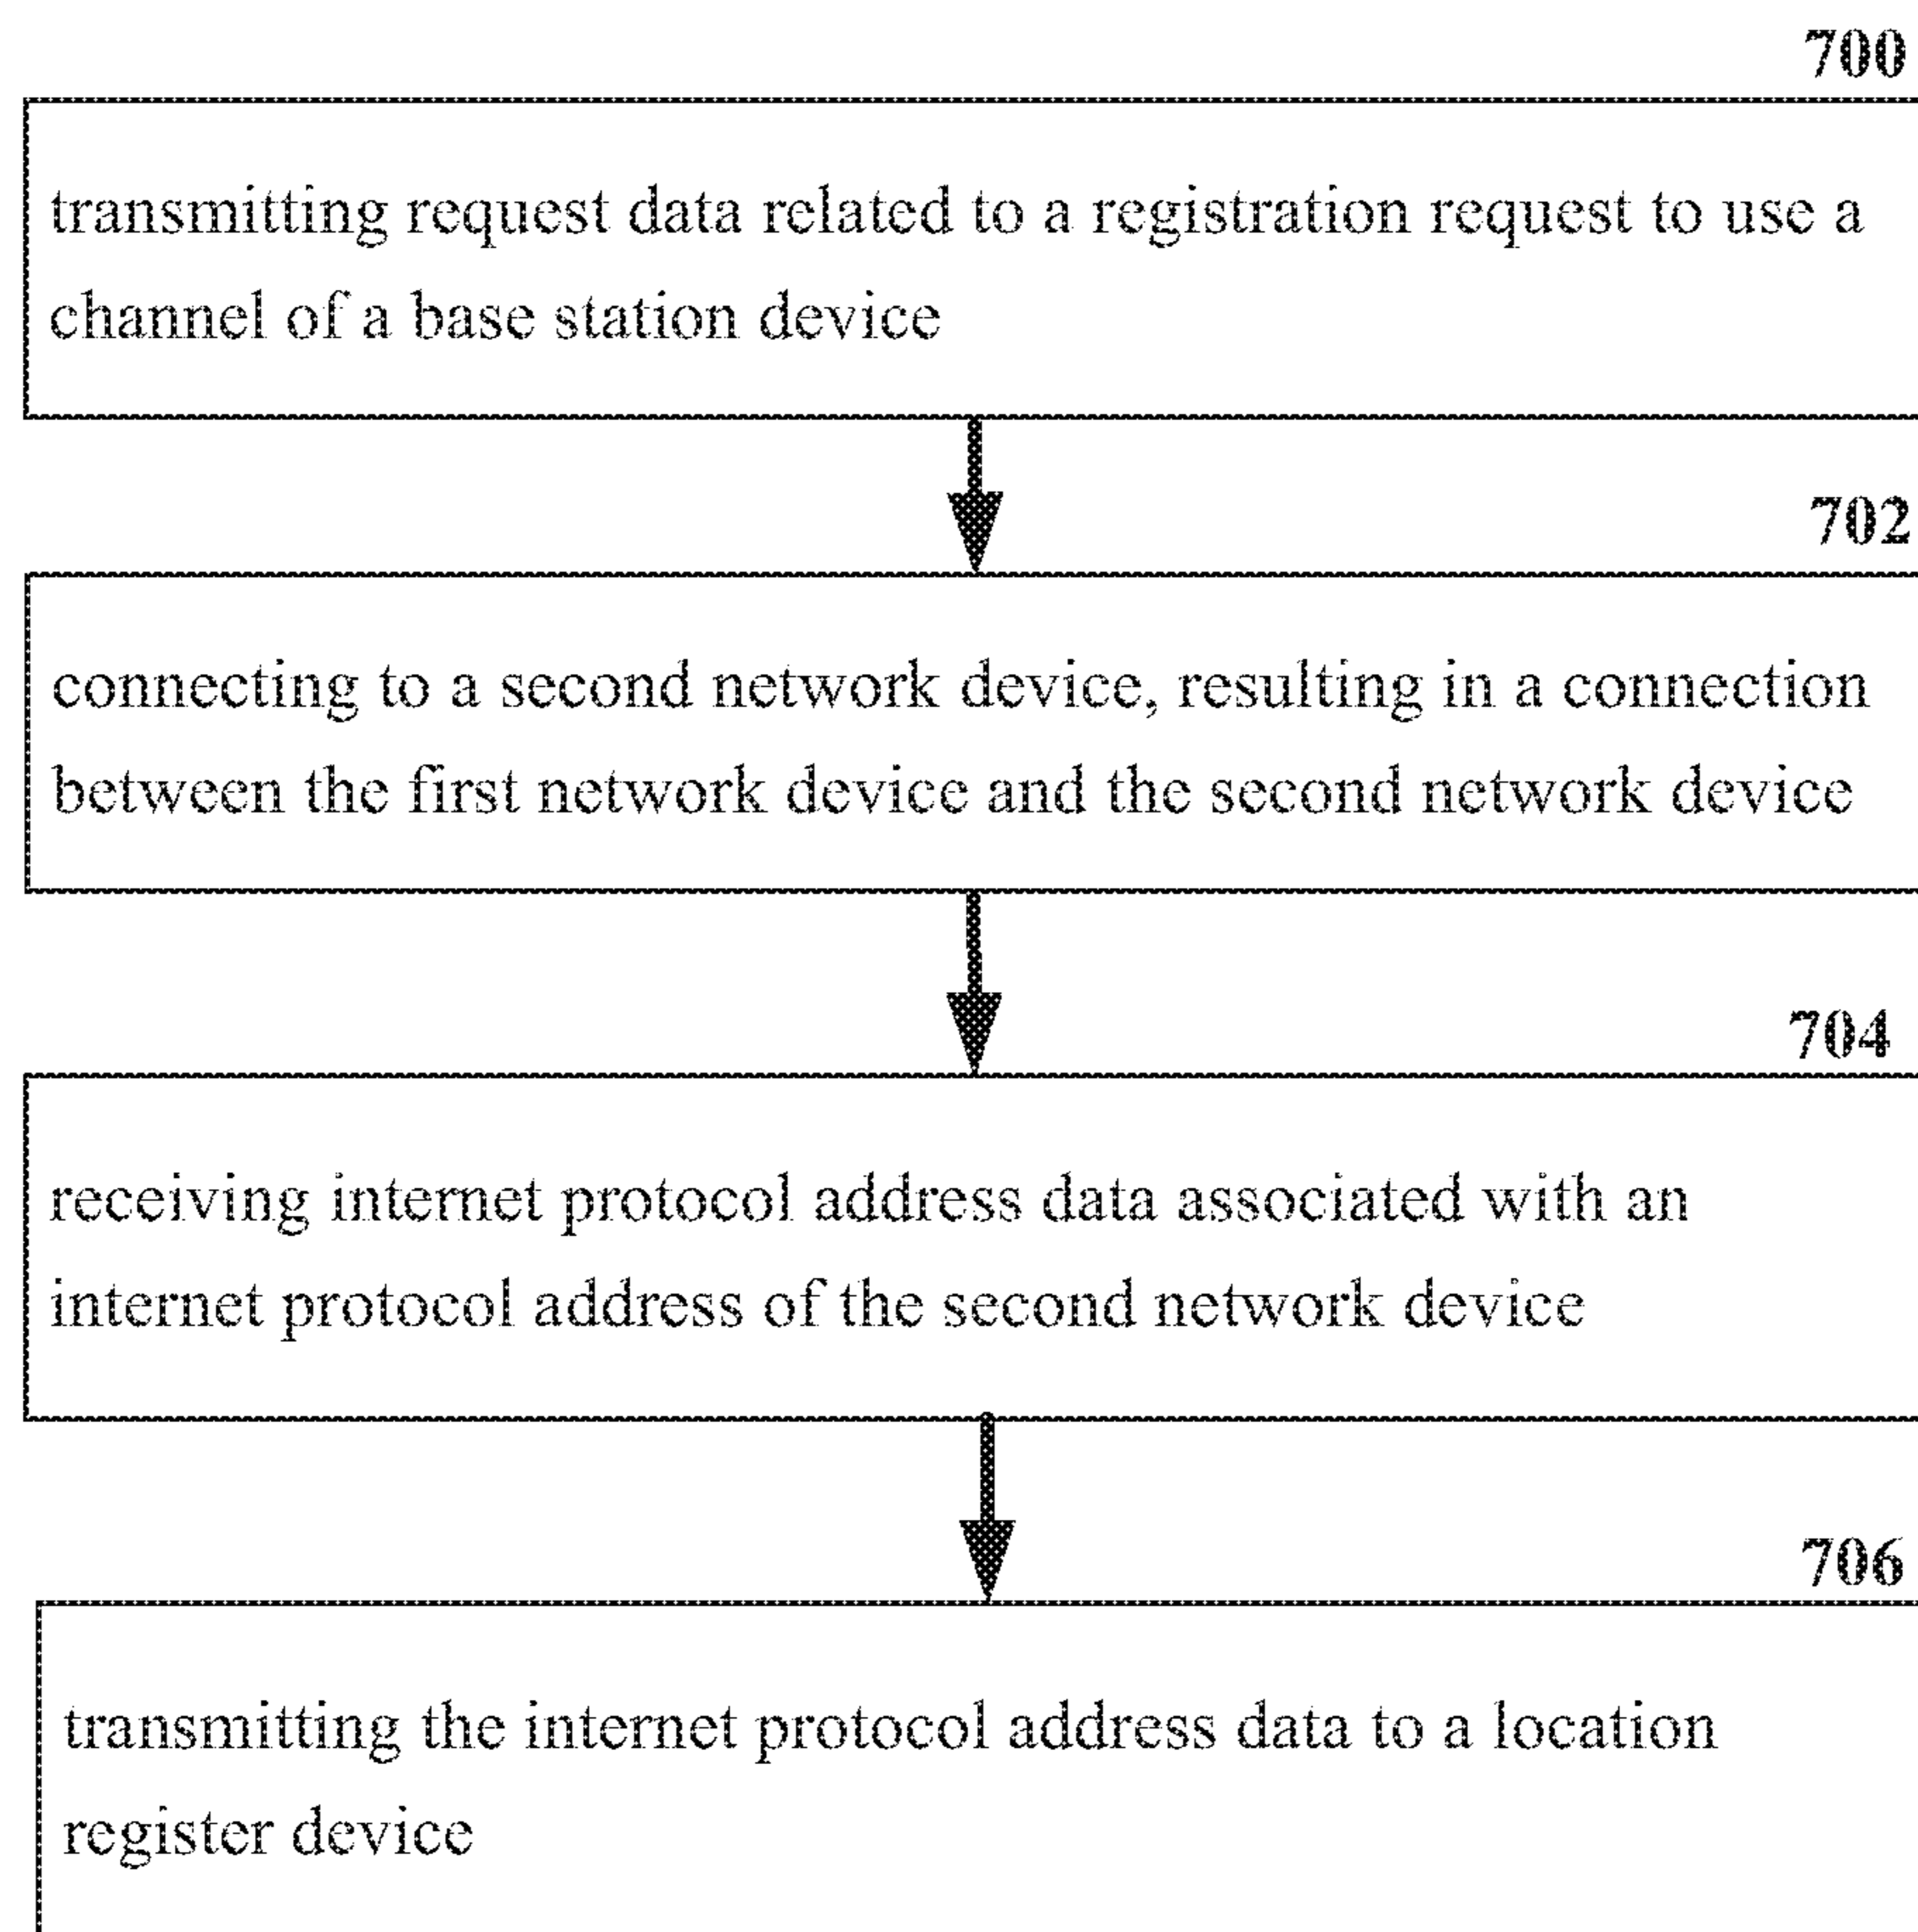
700

transmitting request data related to a registration request to use a channel of a base station device

702

connecting to a second network device, resulting in a connection between the first network device and the second network device

704

receiving internet protocol address data associated with an internet protocol address of the second network device

706

transmitting the internet protocol address data to a location register device